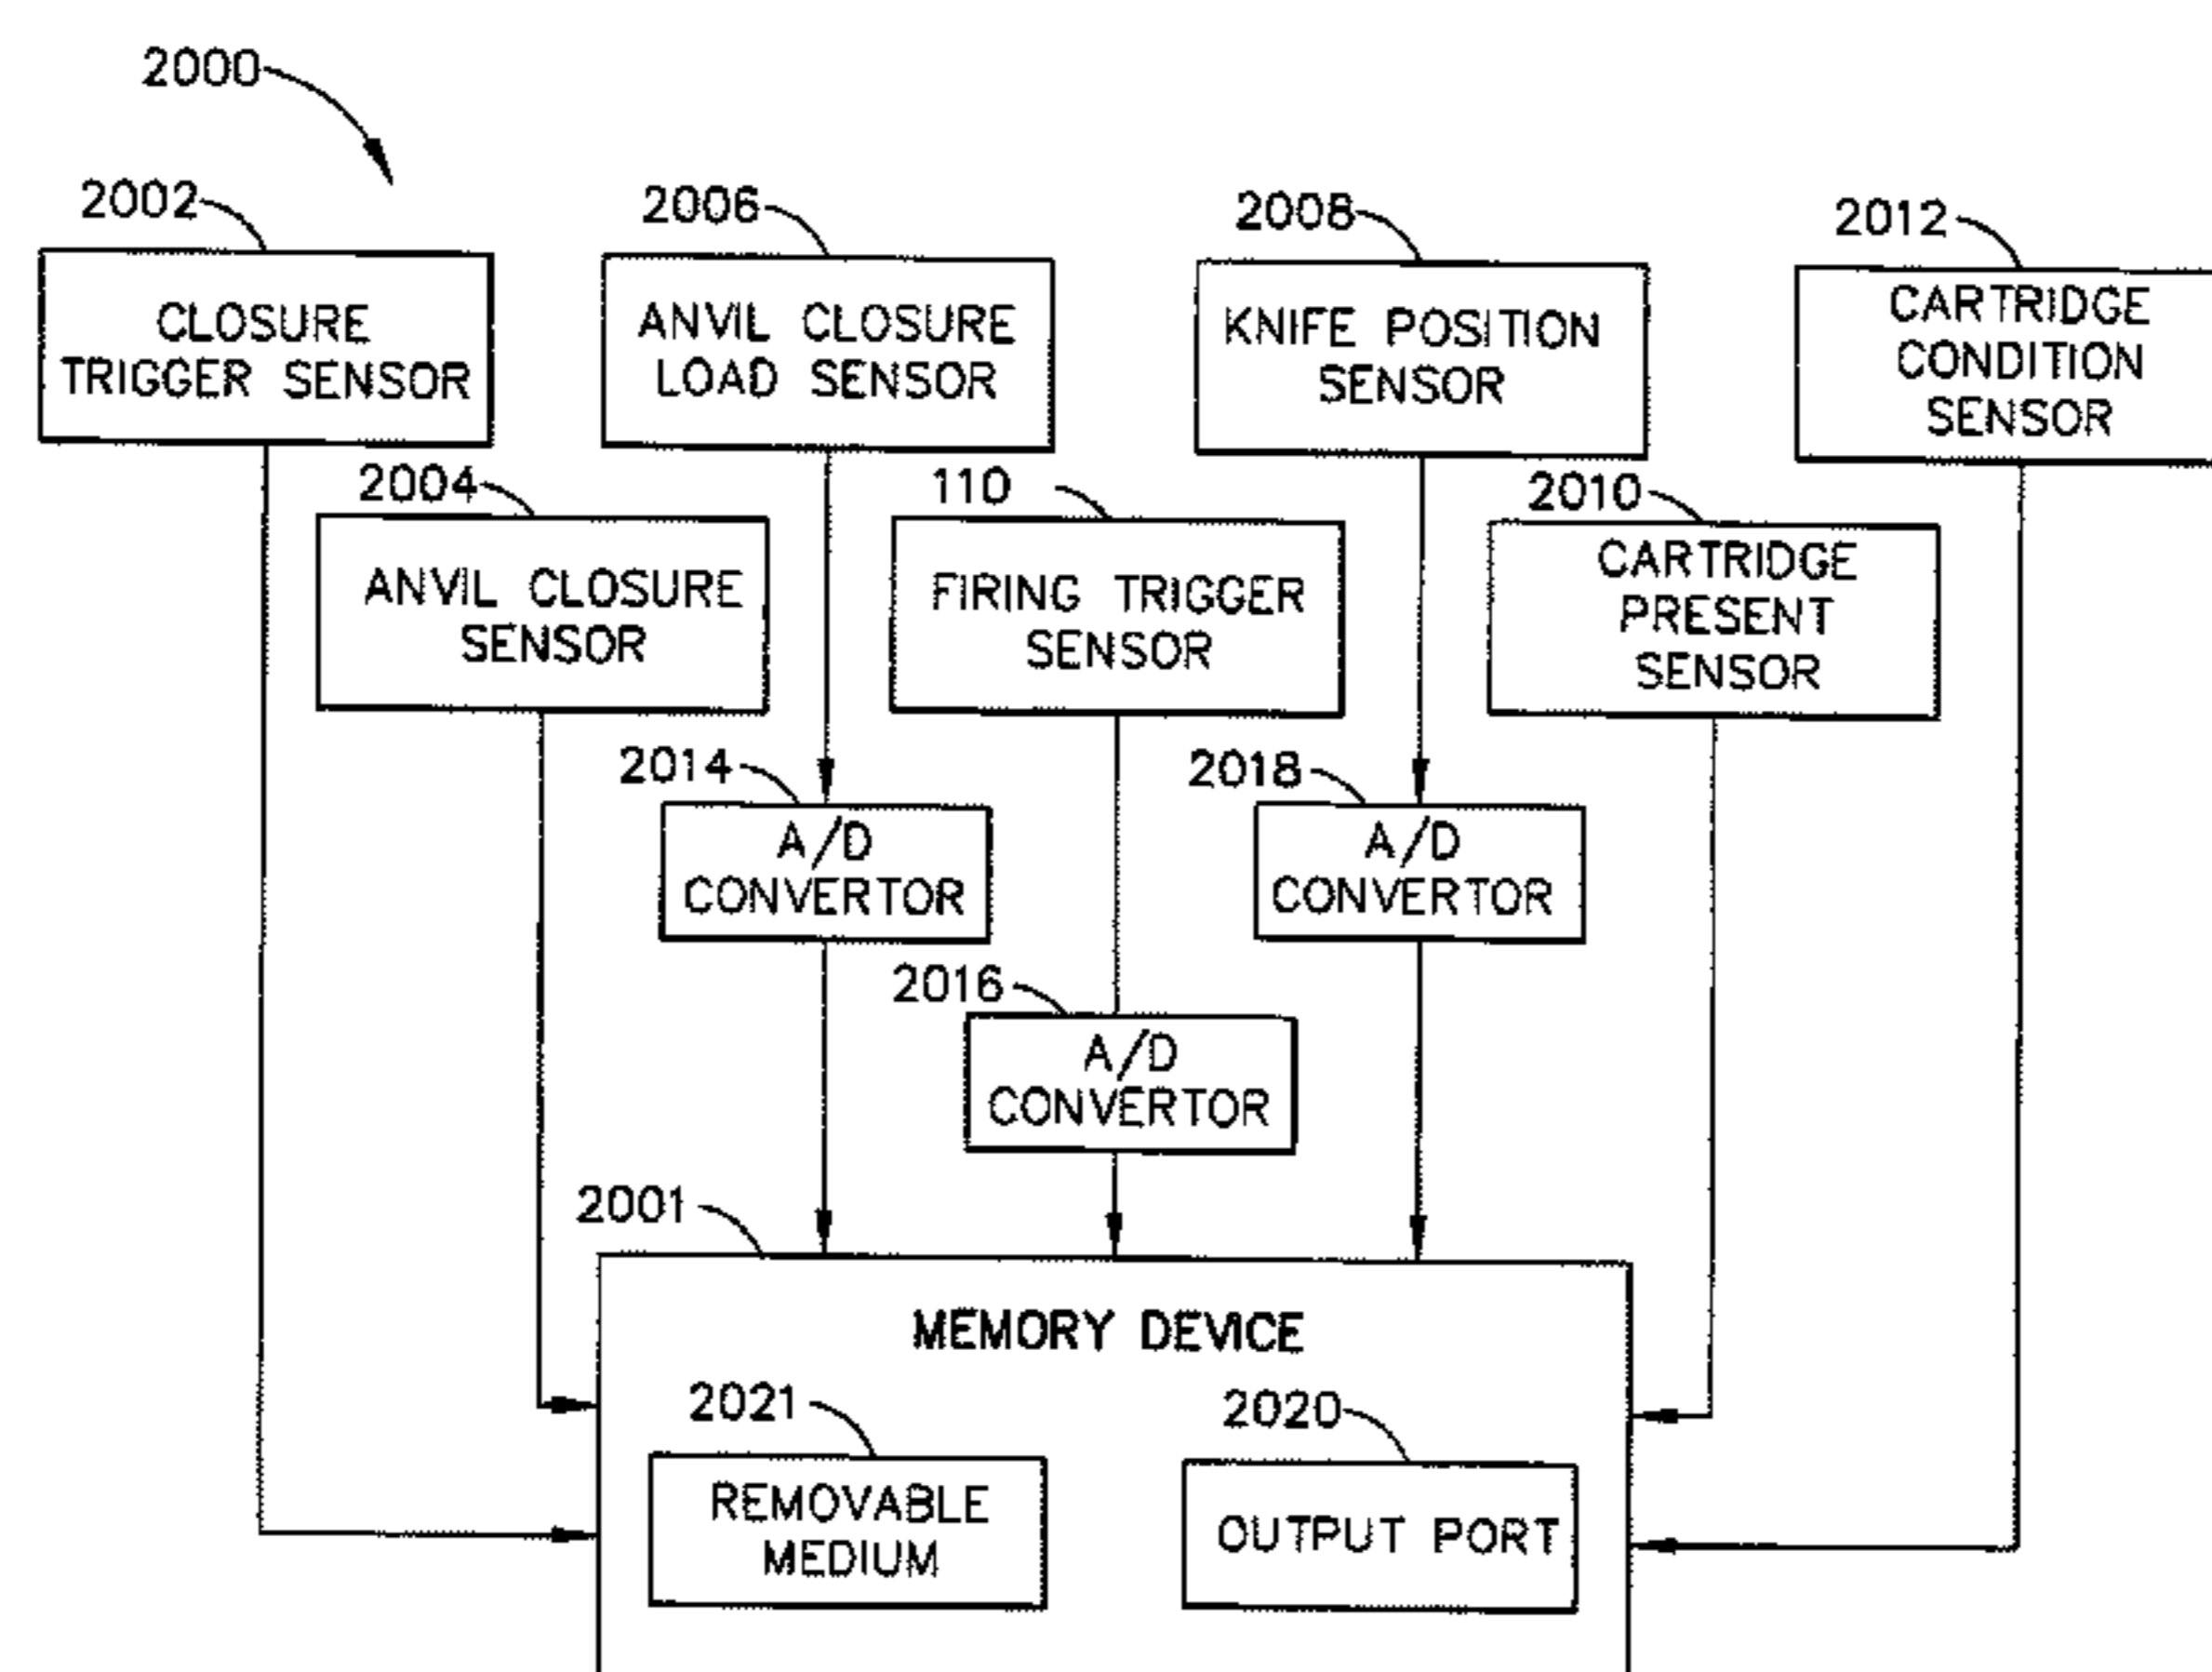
2000

2002
CLOSURE TRIGGER SENSOR

2006
ANVIL CLOSURE LOAD SENSOR

2008
KNIFE POSITION SENSOR

2012
CARTRIDGE CONDITION SENSOR

2004
ANVIL CLOSURE SENSOR

110
FIRING TRIGGER SENSOR

2010
CARTRIDGE PRESENT SENSOR

2014
A/D CONVERTOR

2018
A/D CONVERTOR

2016
A/D CONVERTOR

2001
MEMORY DEVICE

2021
REMOVABLE MEDIUM

2020
OUTPUT PORT